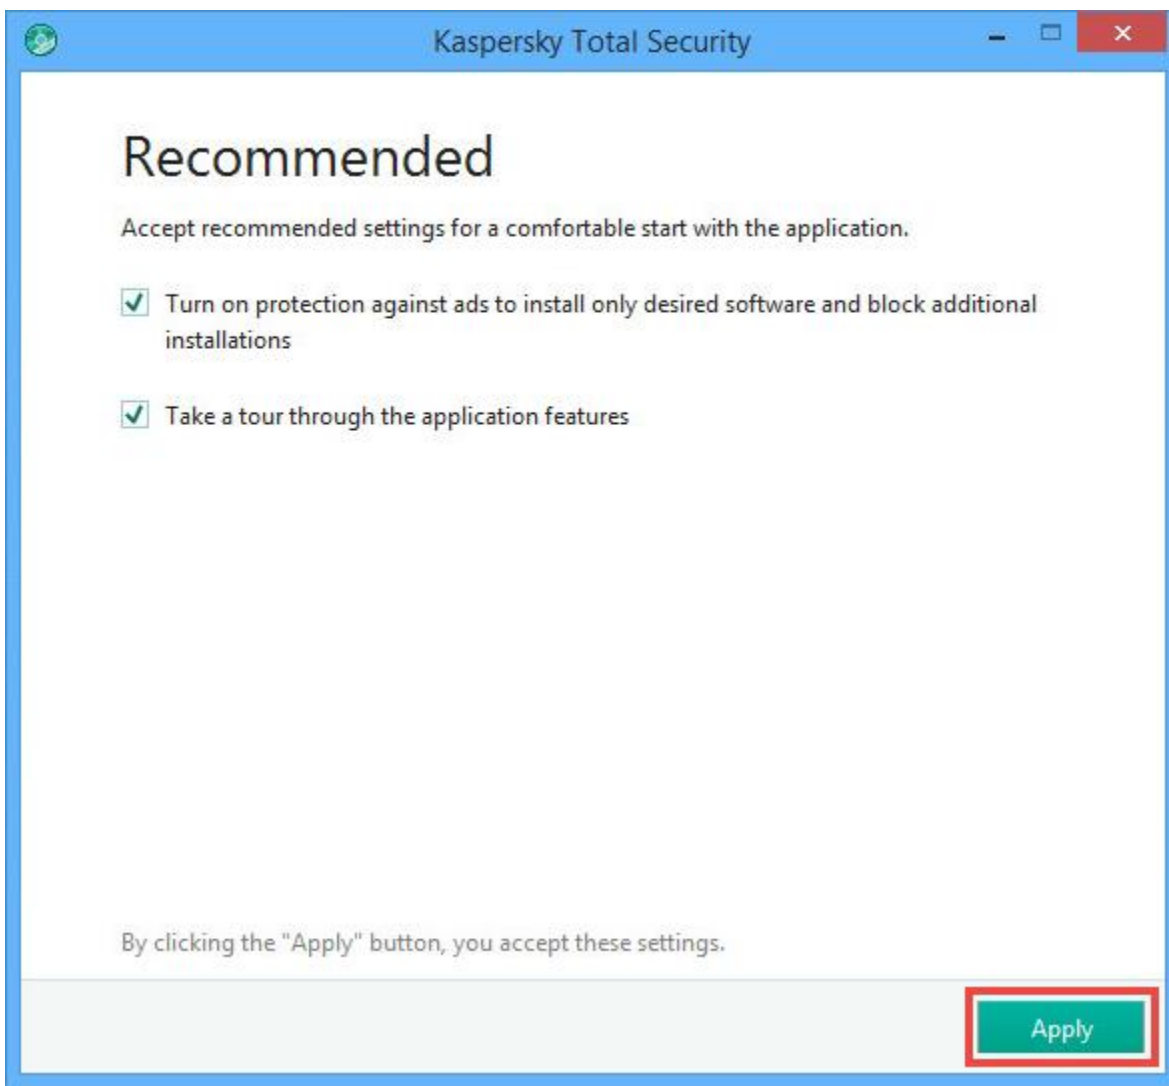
Kaspersky Total Security

Recommended

Accept recommended settings for a comfortable start with the application.

Turn on protection against ads to install only desired software and block additional installations

Take a tour through the application features

By clicking the "Apply" button, you accept these settings.

Apply